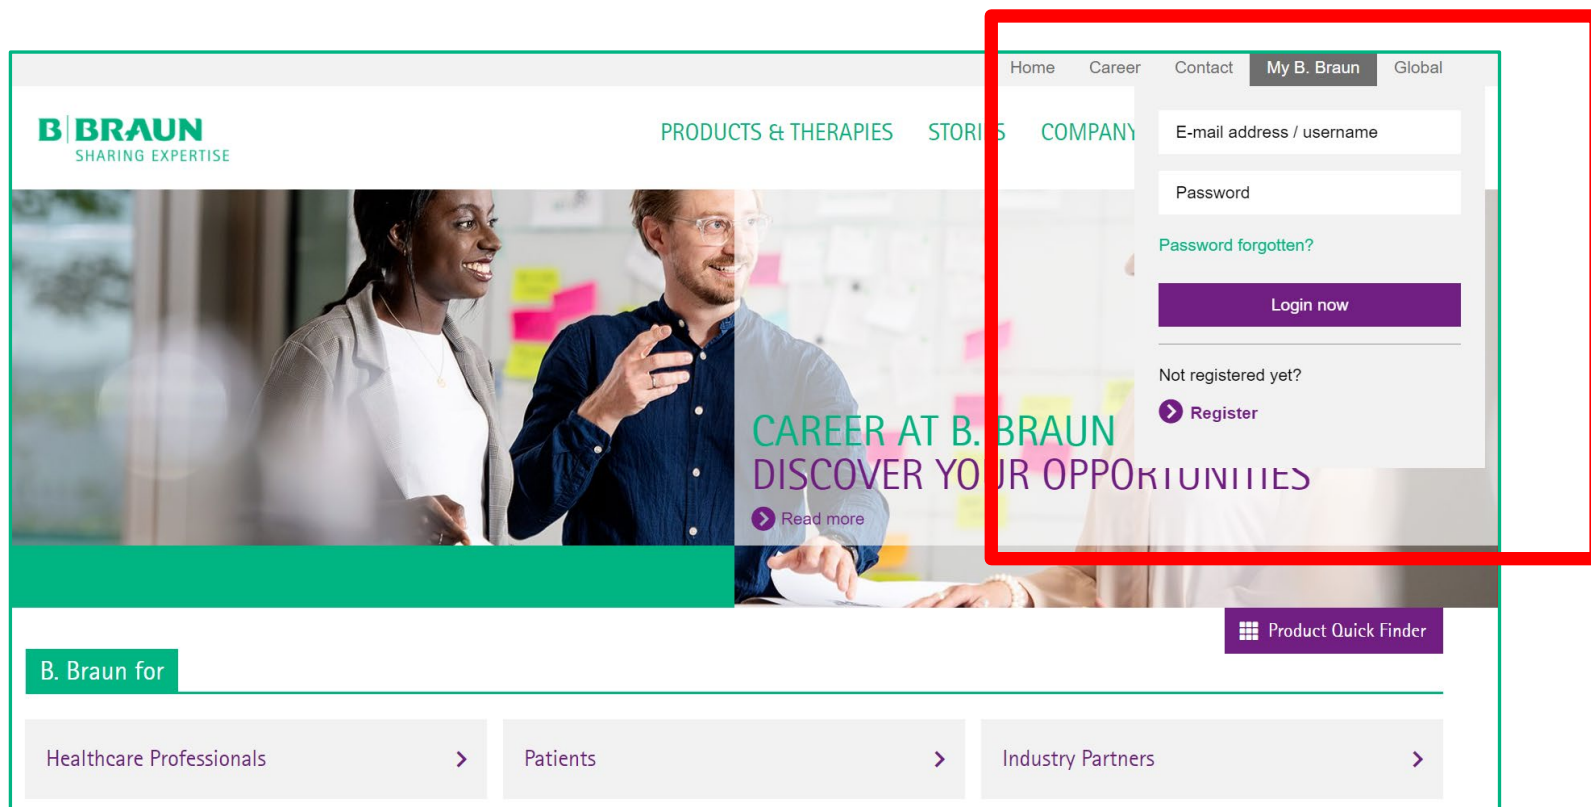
Home Career Contact My B. Braun Global

B|BRAUN
SHARING EXPERTISE

PRODUCTS & THERAPIES STORI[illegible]S COMPANY

E-mail address / username

Password

Password forgotten?

Login now

Not registered yet?

Register

CAREER AT B. BRAUN
DISCOVER YO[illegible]R OPPO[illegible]

Read more

Product Quick Finder

B. Braun for

Healthcare Professionals

Patients

Industry Partners